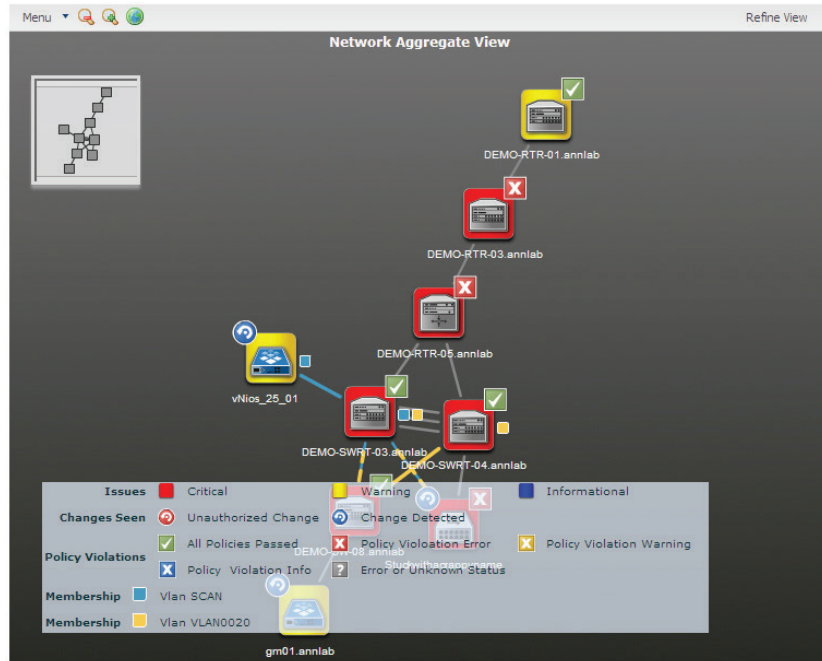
Menu ▾

Refine View

Network Aggregate View

DEMO-RTR-01.annlab

DEMO-RTR-03.annlab

DEMO-RTR-05.annlab

vNios_25_01

DEMO-SWRT-03.annlab

DEMO-SWRT-04.annlab

DEMO-SW-08.annlab

Studywithagraphname

gm01.annlab

| | | | |
|---|---|---|---|
| Issues | Critical | Warning | Informational |
| Changes Seen | Unauthorized Change | Change Detected | |
| Policy Violations | All Policies Passed | Policy Violation Error | Policy Violation Warning |
| | Policy Violation Info | Error or Unknown Status | |
| Membership | Vlan SCAN | | |
| Membership | Vlan VLAN0020 | | |